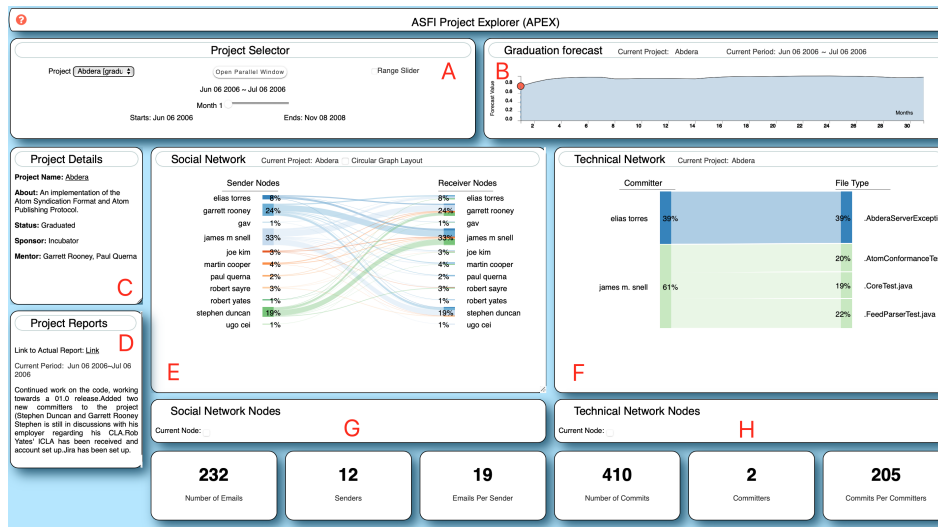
ASFI Project Explorer (APEX)

Project Selector

Project Abdera (gradu

Open Parallel Window

Range Slider

A

Jun 06 2006 ~ Jul 06 2006

Month 1

Starts: Jun 06 2006

Ends: Nov 08 2008

Graduation forecast Current Project: Abdera Current Period: Jun 06 2006 ~ Jul 06 2006

B

Forecast Value

0.8
0.6
0.4
0.2
0.0

Months

2 4 6 8 10 12 14 16 18 20 22 24 26 28 30

Project Details

Project Name: Abdera

About: An implementation of the Atom Syndication Format and Atom Publishing Protocol.

Status: Graduated

Sponsor: Incubator

Mentor: Garrett Rooney, Paul Querna

C

Project Reports

D

Link to Actual Report: Link

Current Period: Jun 06 2006~Jul 06 2006

Continued work on the code, working towards a 01.0 release.Added two new committers to the project (Stephen Duncan and Garrett Rooney Stephen is still in discussions with his employer regarding his CLA.Rob Yates' ICLA has been received and account set up.Jira has been set up.

Social Network Current Project: Abdera Circular Graph Layout

Sender Nodes

| elias torres | 8% |
| garrett rooney | 24% |
| gav | 1% |
| james m snell | 33% |
| joe kim | 3% |
| martin cooper | 4% |
| paul querna | 2% |
| robert sayre | 3% |
| robert yates | 1% |
| stephen duncan | 19% |
| ugo cei | 1% |

Receiver Nodes

| 6% | elias torres |
| 24% | garrett rooney |
| 1% | gav |
| 33% | james m snell |
| 3% | joe kim |
| 4% | martin cooper |
| 2% | paul querna |
| 3% | robert sayre |
| 1% | robert yates |
| 19% | stephen duncan |
| 1% | ugo cei |

E

Technical Network Current Project: Abdera

Committer

File Type

elias torres 39%

39% .AbderaServerExcepti

james m. snell 61%

20% .AtomConformanceTe

19% .CoreTest.java

22% .FeedParserTest.java

F

Social Network Nodes

Current Node:

G

Technical Network Nodes

Current Node:

H

232
Number of Emails

12
Senders

19
Emails Per Sender

410
Number of Commits

2
Committers

205
Commits Per Committers